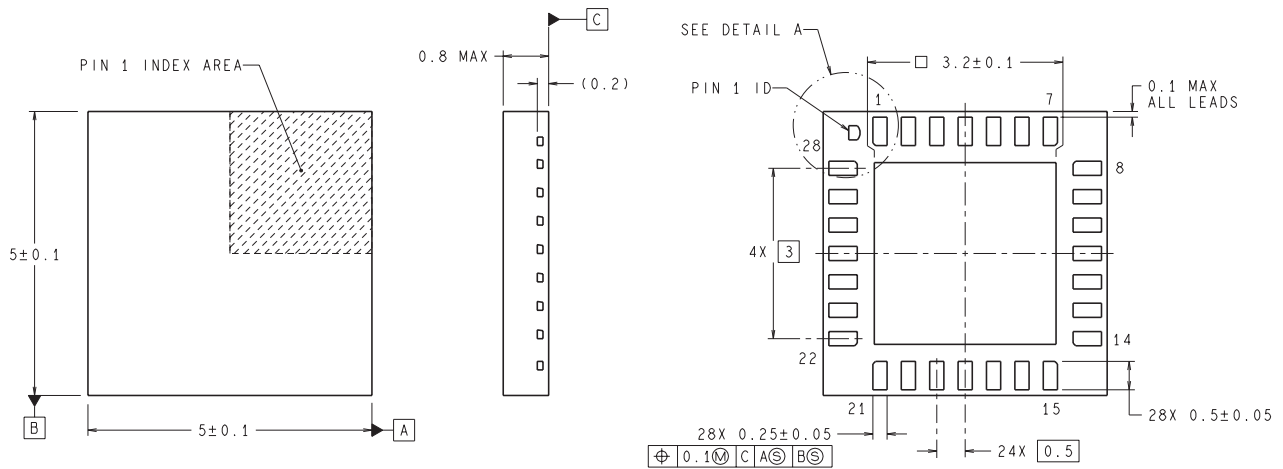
PIN 1 INDEX AREA

$5\pm0.1$

B

$5\pm0.1$

A

0.8 MAX

C

(0.2)

SEE DETAIL A

$\square$ $3.2\pm0.1$

PIN 1 ID

0.1 MAX
ALL LEADS

1

7

28

8

4X 3

14

22

21

15

28X $0.5\pm0.05$

28X $0.25\pm0.05$

24X 0.5

$\oplus$ 0.1Ⓜ C AⓈ BⓈ